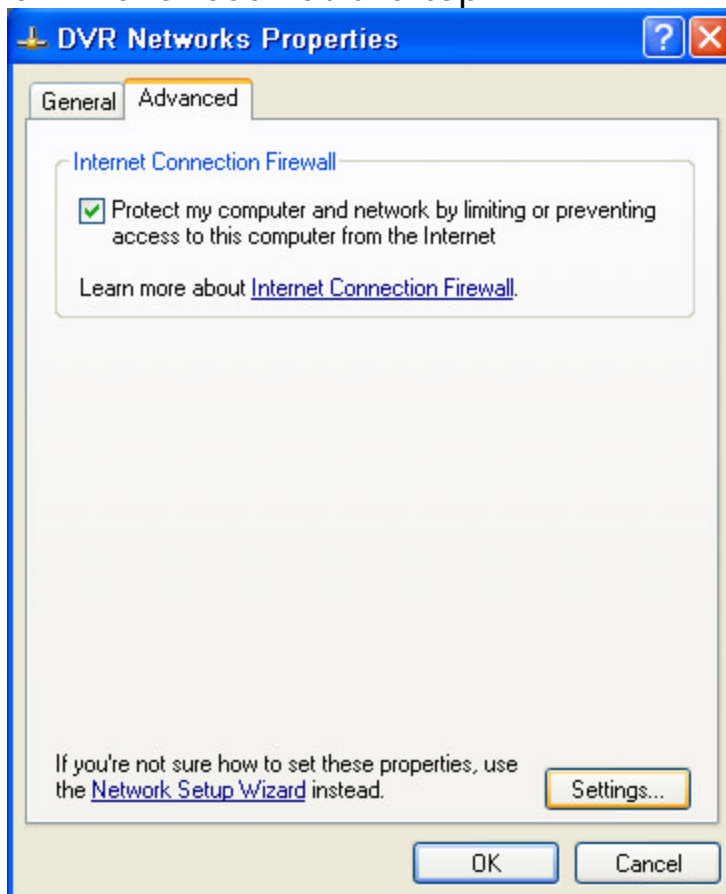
DVR Networks Properties

General | Advanced

Internet Connection Firewall

Protect my computer and network by limiting or preventing access to this computer from the Internet

Learn more about Internet Connection Firewall.

If you're not sure how to set these properties, use the Network Setup Wizard instead.

Settings...

OK

Cancel